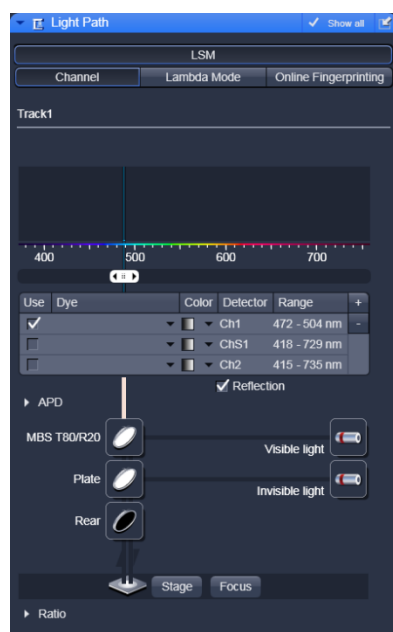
Light Path
Show all

LSM

Channel | Lambda Mode | Online Fingerprinting

Track1

400 500 600 700

| Use | Dye | Color | Detector | Range | + |
|---|---|---|---|---|---|
| ✓ | | | Ch1 | 472 - 504 nm | - |
| | | | ChS1 | 418 - 729 nm | |
| | | | Ch2 | 415 - 735 nm | |

Reflection

APD

MBS T80/R20
Visible light
Plate
Invisible light
Rear

Stage
Focus

Ratio